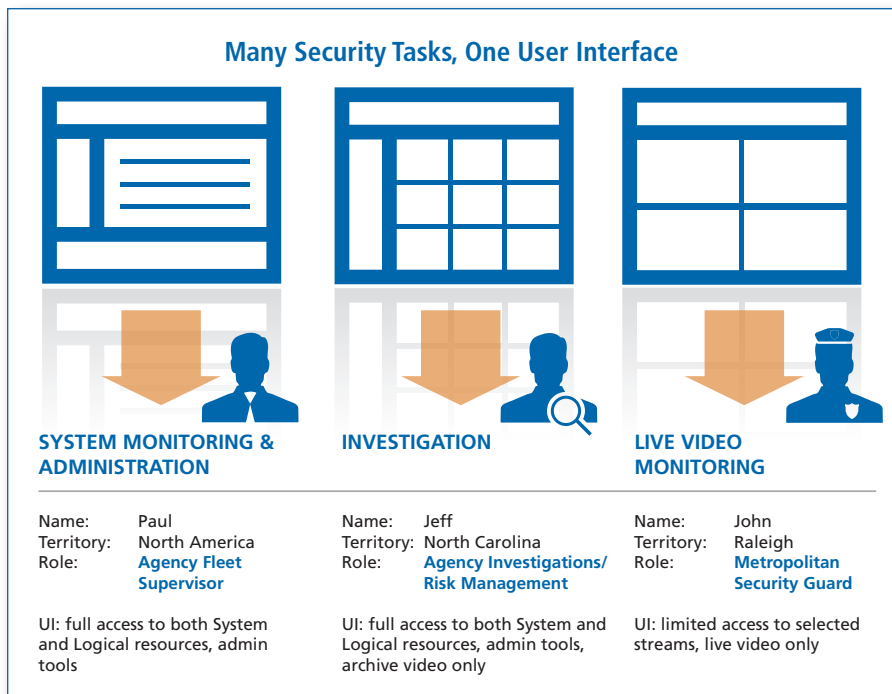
Many Security Tasks, One User Interface

SYSTEM MONITORING & ADMINISTRATION

Name: Paul
Territory: North America
Role: Agency Fleet Supervisor

UI: full access to both System and Logical resources, admin tools

INVESTIGATION

Name: Jeff
Territory: North Carolina
Role: Agency Investigations/ Risk Management

UI: full access to both System and Logical resources, admin tools, archive video only

LIVE VIDEO MONITORING

Name: John
Territory: Raleigh
Role: Metropolitan Security Guard

UI: limited access to selected streams, live video only